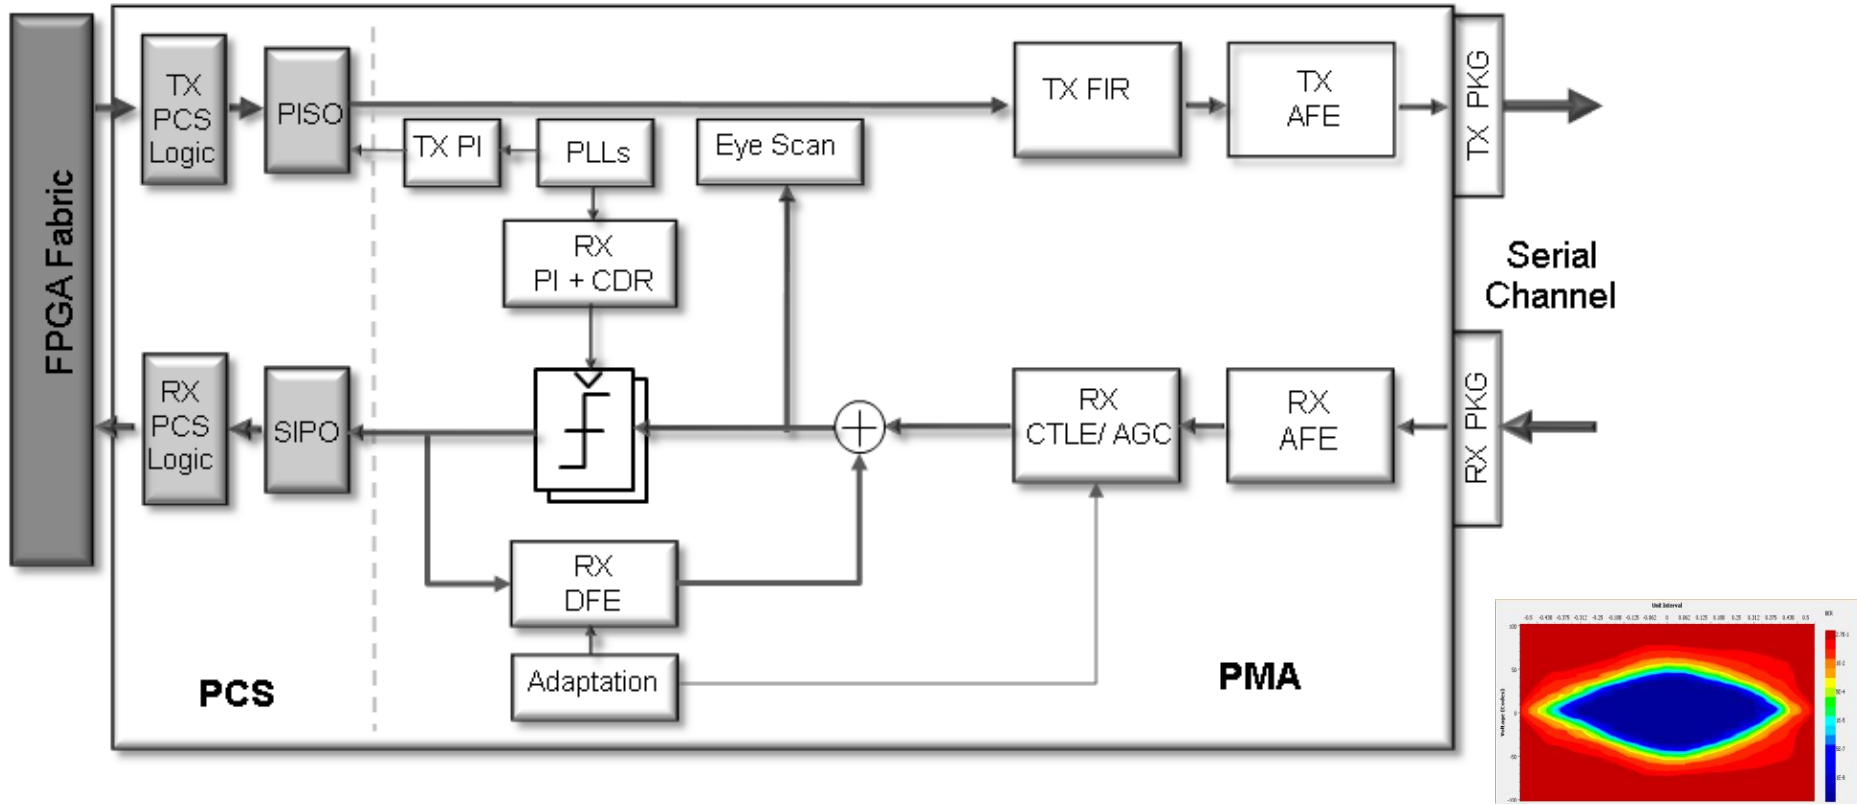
FPGA Fabric

TX PCS Logic

PISO

TX PI

PLLs

Eye Scan

TX FIR

TX AFE

TX PKG

RX PI + CDR

Serial Channel

RX PCS Logic

SIPO

RX CTLE/ AGC

RX AFE

RX PKG

RX DFE

Adaptation

PCS

PMA

Unit Interval

BER

Voltage (Codes)